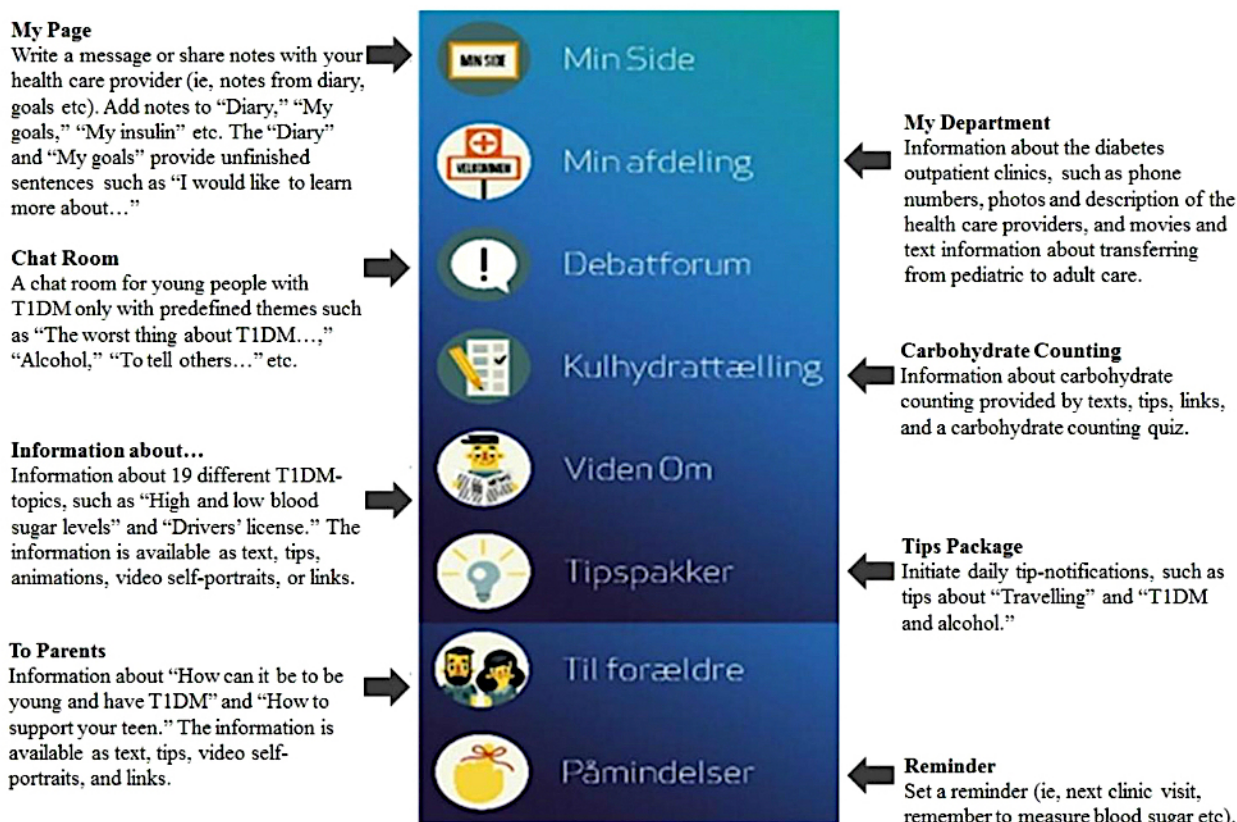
My Page
Write a message or share notes with your health care provider (ie, notes from diary, goals etc). Add notes to "Diary," "My goals," "My insulin" etc. The "Diary" and "My goals" provide unfinished sentences such as "I would like to learn more about…"

Chat Room
A chat room for young people with T1DM only with predefined themes such as "The worst thing about T1DM…," "Alcohol," "To tell others…" etc.

Information about…
Information about 19 different T1DM-topics, such as "High and low blood sugar levels" and "Drivers' license." The information is available as text, tips, animations, video self-portraits, or links.

To Parents
Information about "How can it be to be young and have T1DM" and "How to support your teen." The information is available as text, tips, video self-portraits, and links.

MIN SIDE
Min Side

VELKOMMEN
Min afdeling

Debatforum

Kulhydrattælling

Viden Om

Tipspakker

Til forældre

Påmindelser

My Department
Information about the diabetes outpatient clinics, such as phone numbers, photos and description of the health care providers, and movies and text information about transferring from pediatric to adult care.

Carbohydrate Counting
Information about carbohydrate counting provided by texts, tips, links, and a carbohydrate counting quiz.

Tips Package
Initiate daily tip-notifications, such as tips about "Travelling" and "T1DM and alcohol."

Reminder
Set a reminder (ie, next clinic visit, remember to measure blood sugar etc).